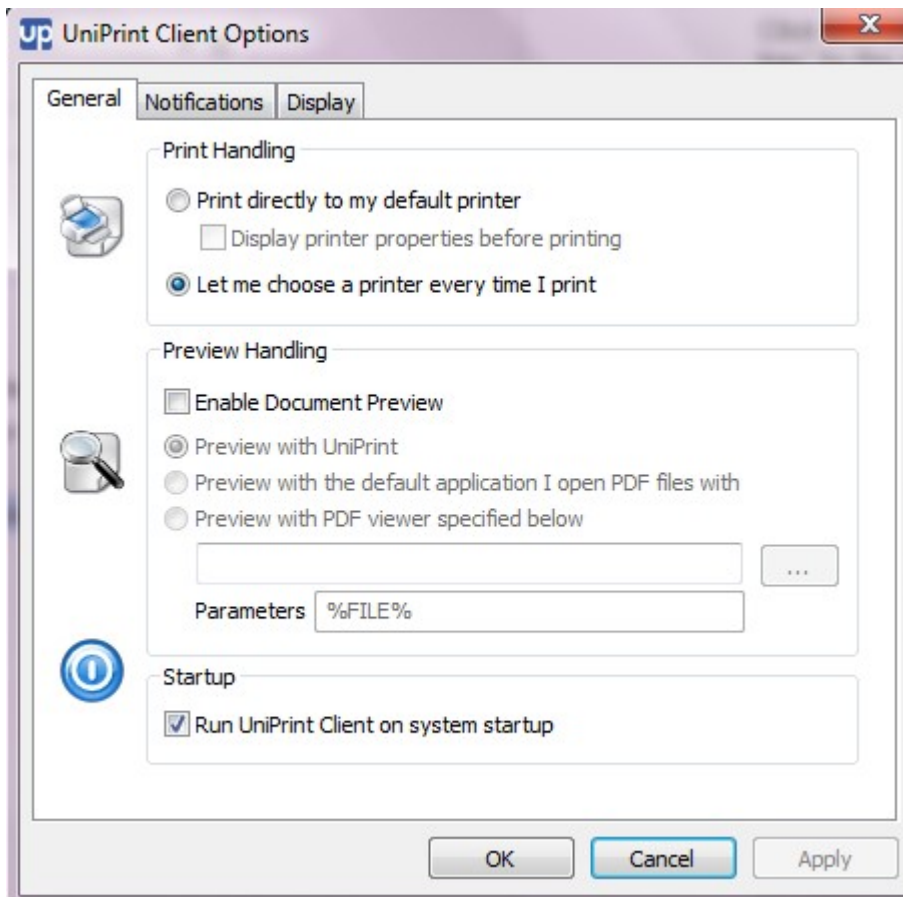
up UniPrint Client Options

x

General | Notifications | Display

Print Handling

Print directly to my default printer

Display printer properties before printing

Let me choose a printer every time I print

Preview Handling

Enable Document Preview

Preview with UniPrint

Preview with the default application I open PDF files with

Preview with PDF viewer specified below

...

Parameters %FILE%

Startup

Run UniPrint Client on system startup

OK | Cancel | Apply